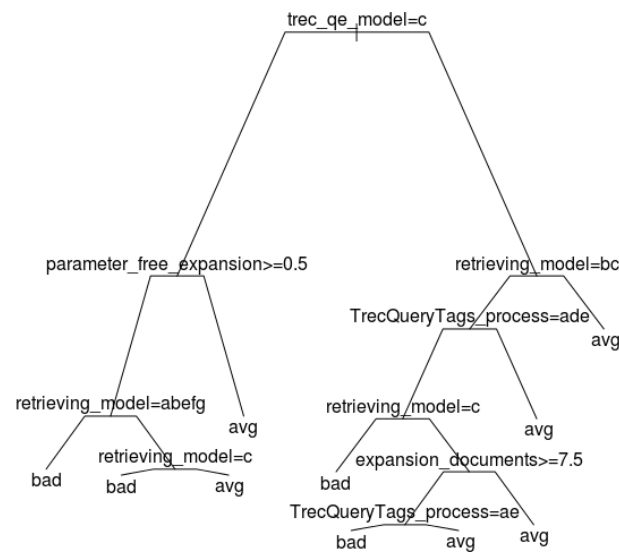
trec_qe_model=c

parameter_free_expansion>=0.5

retrieving_model=bc

TrecQueryTags_process=ade

avg

retrieving_model=abefg

avg

retrieving_model=c

avg

bad

retrieving_model=c

bad

avg

bad

expansion_documents>=7.5

TrecQueryTags_process=ae

avg

bad

avg